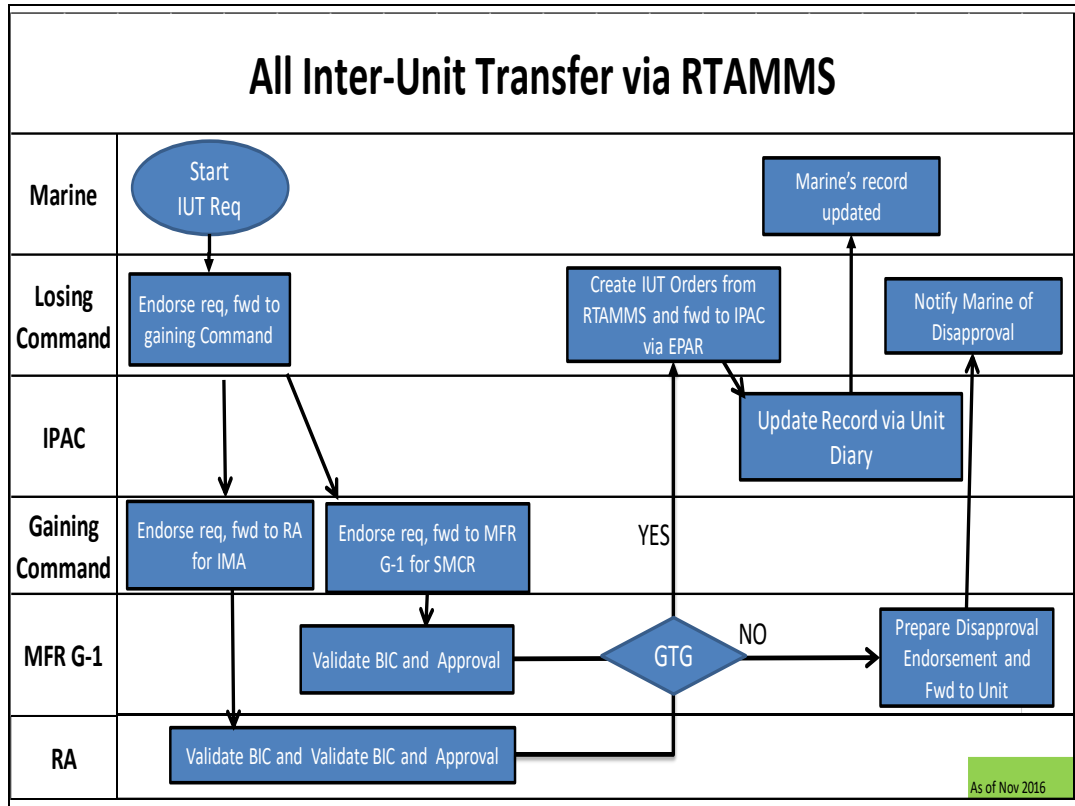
All Inter-Unit Transfer via RTAMMS

Marine

Start IUT Req

Marine's record updated

Losing Command

Endorse req, fwd to gaining Command

Create IUT Orders from RTAMMS and fwd to IPAC via EPAR

Notify Marine of Disapproval

IPAC

Update Record via Unit Diary

Gaining Command

Endorse req, fwd to RA for IMA

Endorse req, fwd to MFR G-1 for SMCR

YES

MFR G-1

Validate BIC and Approval

GTG

NO

Prepare Disapproval Endorsement and Fwd to Unit

RA

Validate BIC and Validate BIC and Approval

As of Nov 2016